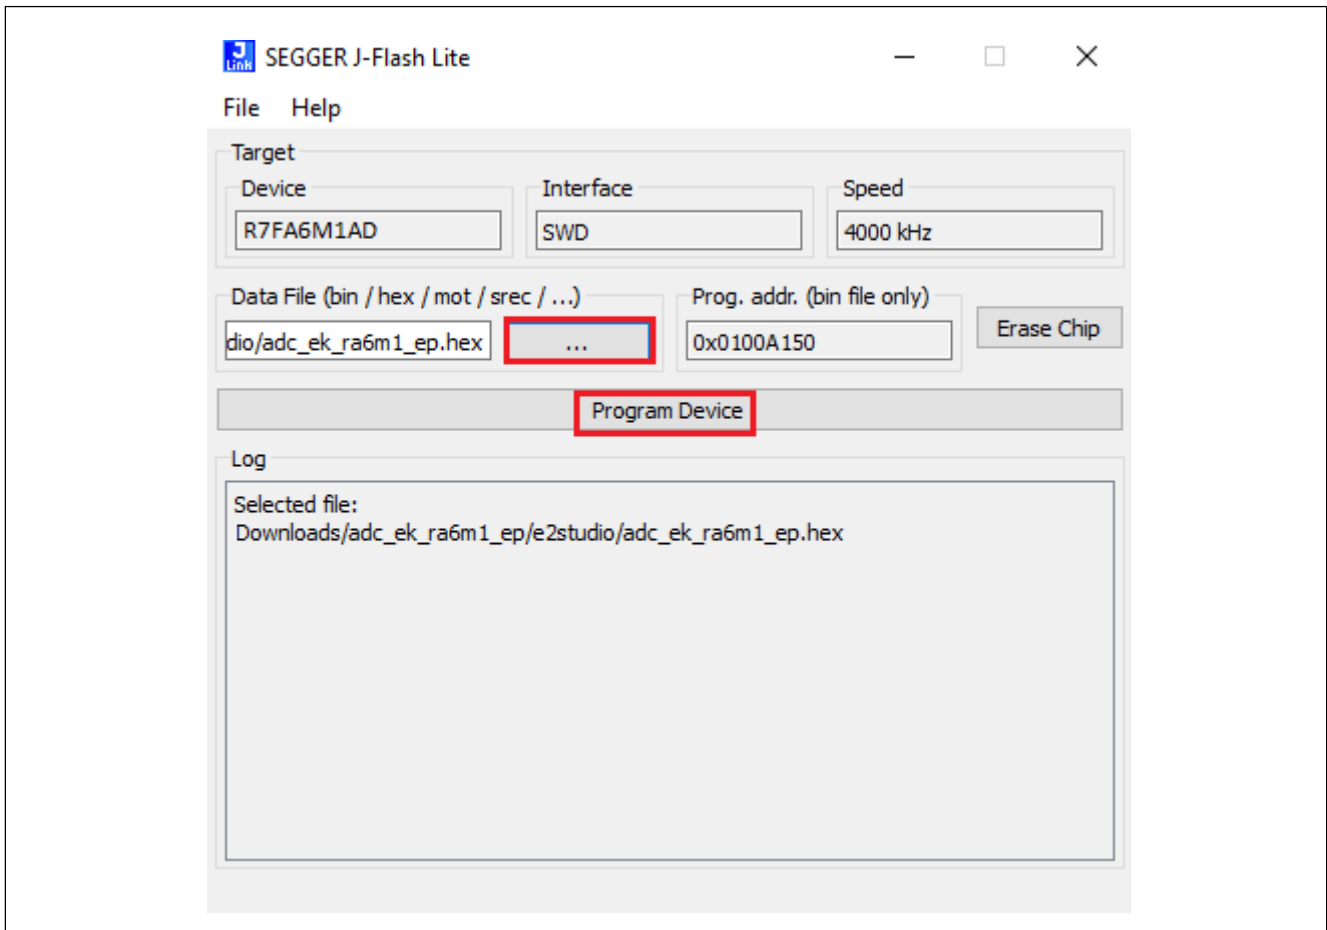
J Link SEGGER J-Flash Lite

File Help

Target

Device
R7FA6M1AD

Interface
SWD

Speed
4000 kHz

Data File (bin / hex / mot / srec / ...)
dio/adc_ek_ra6m1_ep.hex
...

Prog. addr. (bin file only)
0x0100A150

Erase Chip

Program Device

Log

Selected file:
Downloads/adc_ek_ra6m1_ep/e2studio/adc_ek_ra6m1_ep.hex